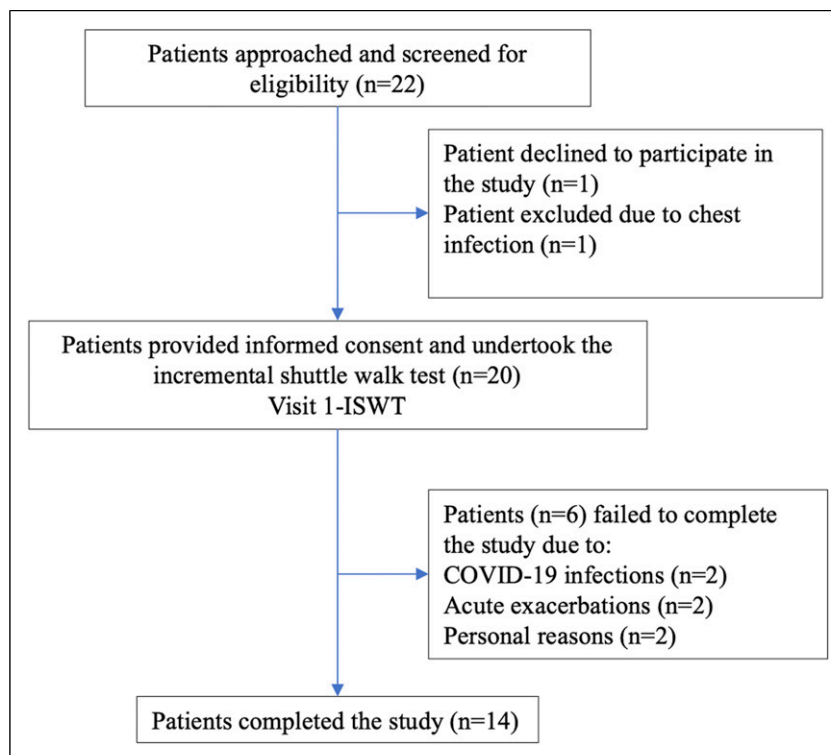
Patients approached and screened for eligibility (n=22)

Patient declined to participate in the study (n=1)
Patient excluded due to chest infection (n=1)

Patients provided informed consent and undertook the incremental shuttle walk test (n=20)
Visit 1-ISWT

Patients (n=6) failed to complete the study due to:
COVID-19 infections (n=2)
Acute exacerbations (n=2)
Personal reasons (n=2)

Patients completed the study (n=14)